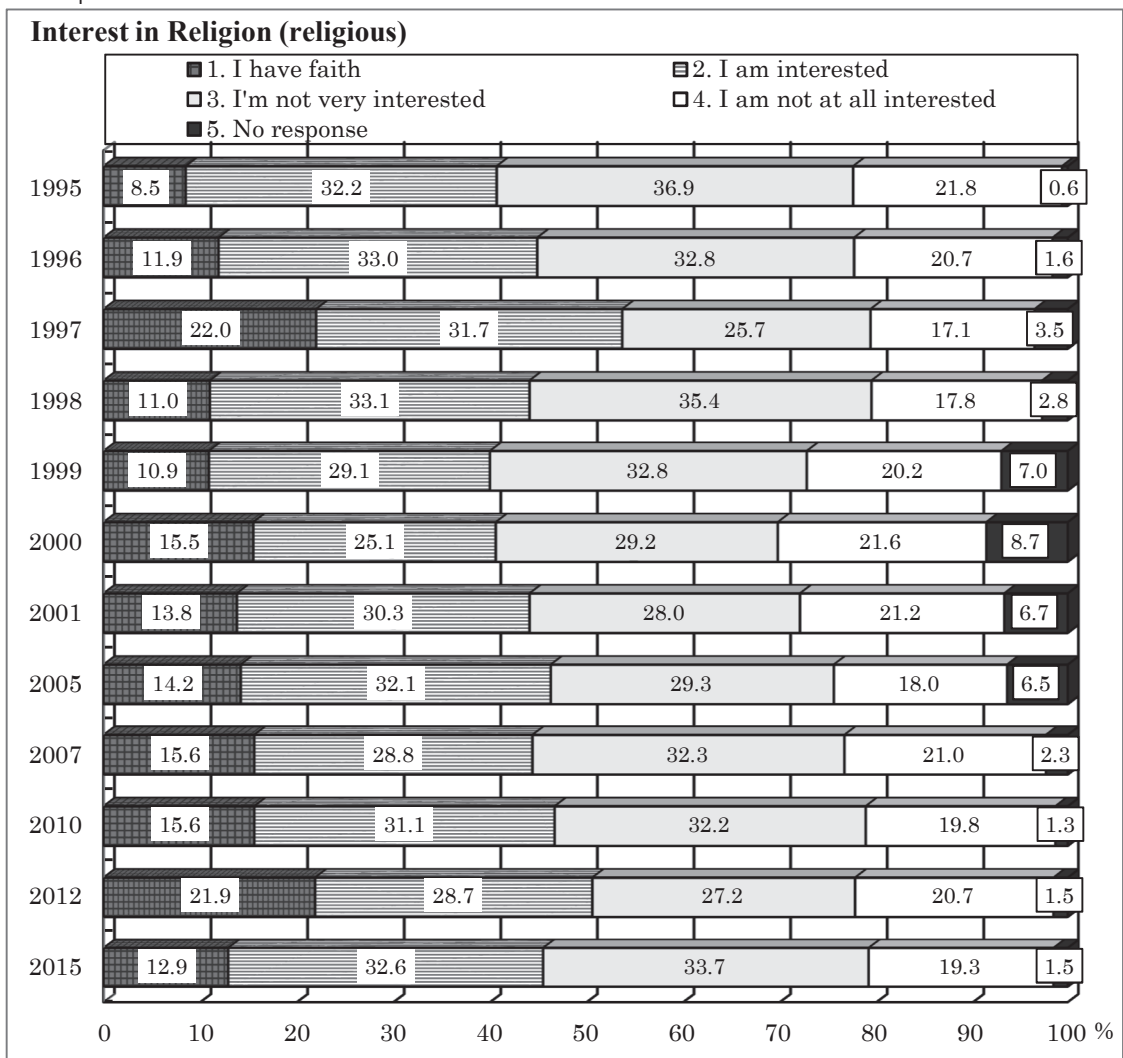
Interest in Religion (religious)

1. I have faith
2. I am interested
3. I'm not very interested
4. I am not at all interested
5. No response

| Year | 1 | 2 | 3 | 4 | 5 |
|---|---|---|---|---|---|
| 1995 | 8.5 | 32.2 | 36.9 | 21.8 | 0.6 |
| 1996 | 11.9 | 33.0 | 32.8 | 20.7 | 1.6 |
| 1997 | 22.0 | 31.7 | 25.7 | 17.1 | 3.5 |
| 1998 | 11.0 | 33.1 | 35.4 | 17.8 | 2.8 |
| 1999 | 10.9 | 29.1 | 32.8 | 20.2 | 7.0 |
| 2000 | 15.5 | 25.1 | 29.2 | 21.6 | 8.7 |
| 2001 | 13.8 | 30.3 | 28.0 | 21.2 | 6.7 |
| 2005 | 14.2 | 32.1 | 29.3 | 18.0 | 6.5 |
| 2007 | 15.6 | 28.8 | 32.3 | 21.0 | 2.3 |
| 2010 | 15.6 | 31.1 | 32.2 | 19.8 | 1.3 |
| 2012 | 21.9 | 28.7 | 27.2 | 20.7 | 1.5 |
| 2015 | 12.9 | 32.6 | 33.7 | 19.3 | 1.5 |

0 10 20 30 40 50 60 70 80 90 100 %